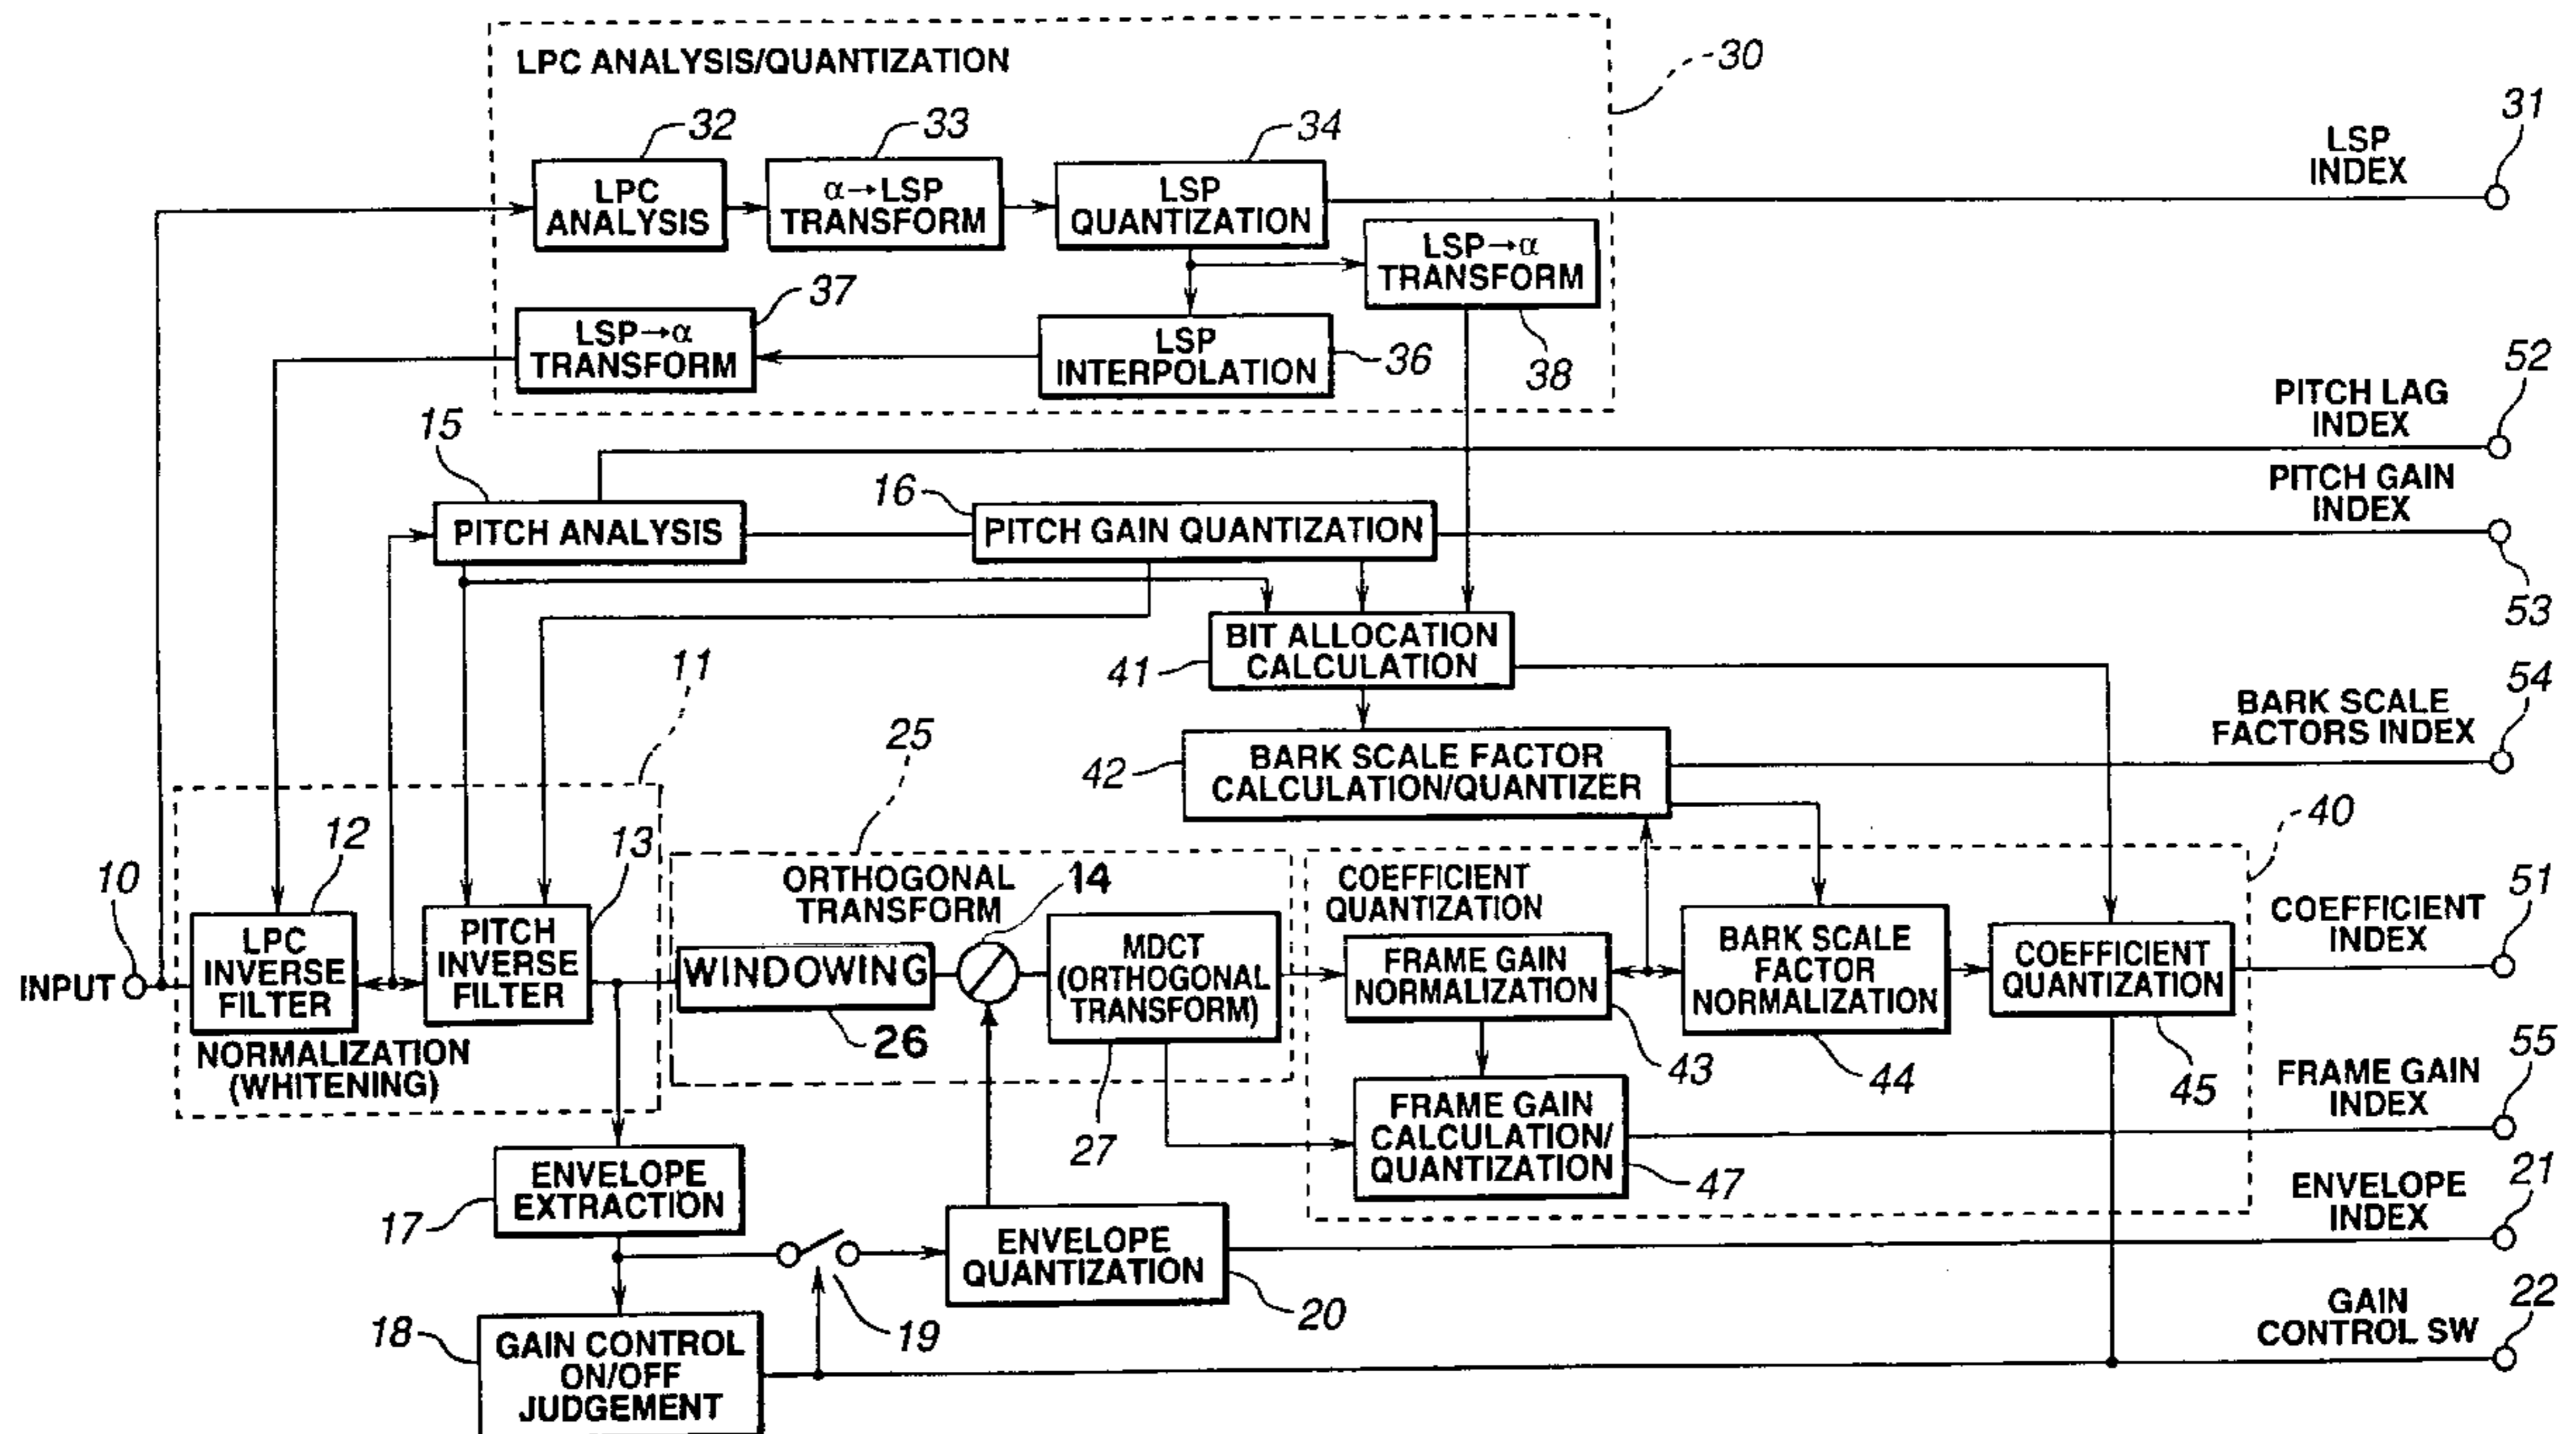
LPC ANALYSIS/QUANTIZATION

30

32
LPC ANALYSIS

33
$\alpha \rightarrow$LSP TRANSFORM

34
LSP QUANTIZATION

LSP INDEX
31

LSP$\rightarrow\alpha$ TRANSFORM
38

37
LSP$\rightarrow\alpha$ TRANSFORM

LSP INTERPOLATION
36

PITCH LAG INDEX
52

15
PITCH ANALYSIS

16
PITCH GAIN QUANTIZATION

PITCH GAIN INDEX
53

BIT ALLOCATION CALCULATION
41

BARK SCALE FACTORS INDEX
54

42
BARK SCALE FACTOR CALCULATION/QUANTIZER

11

25

40

10
INPUT

12
LPC INVERSE FILTER

13
PITCH INVERSE FILTER

NORMALIZATION (WHITENING)

ORTHOGONAL TRANSFORM
14
WINDOWING
26

MDCT (ORTHOGONAL TRANSFORM)
27

COEFFICIENT QUANTIZATION
FRAME GAIN NORMALIZATION
43

BARK SCALE FACTOR NORMALIZATION
44

COEFFICIENT QUANTIZATION
45

COEFFICIENT INDEX
51

FRAME GAIN CALCULATION/ QUANTIZATION
47

FRAME GAIN INDEX
55

ENVELOPE EXTRACTION
17

ENVELOPE QUANTIZATION
20

ENVELOPE INDEX
21

19

18
GAIN CONTROL ON/OFF JUDGEMENT

GAIN CONTROL SW
22